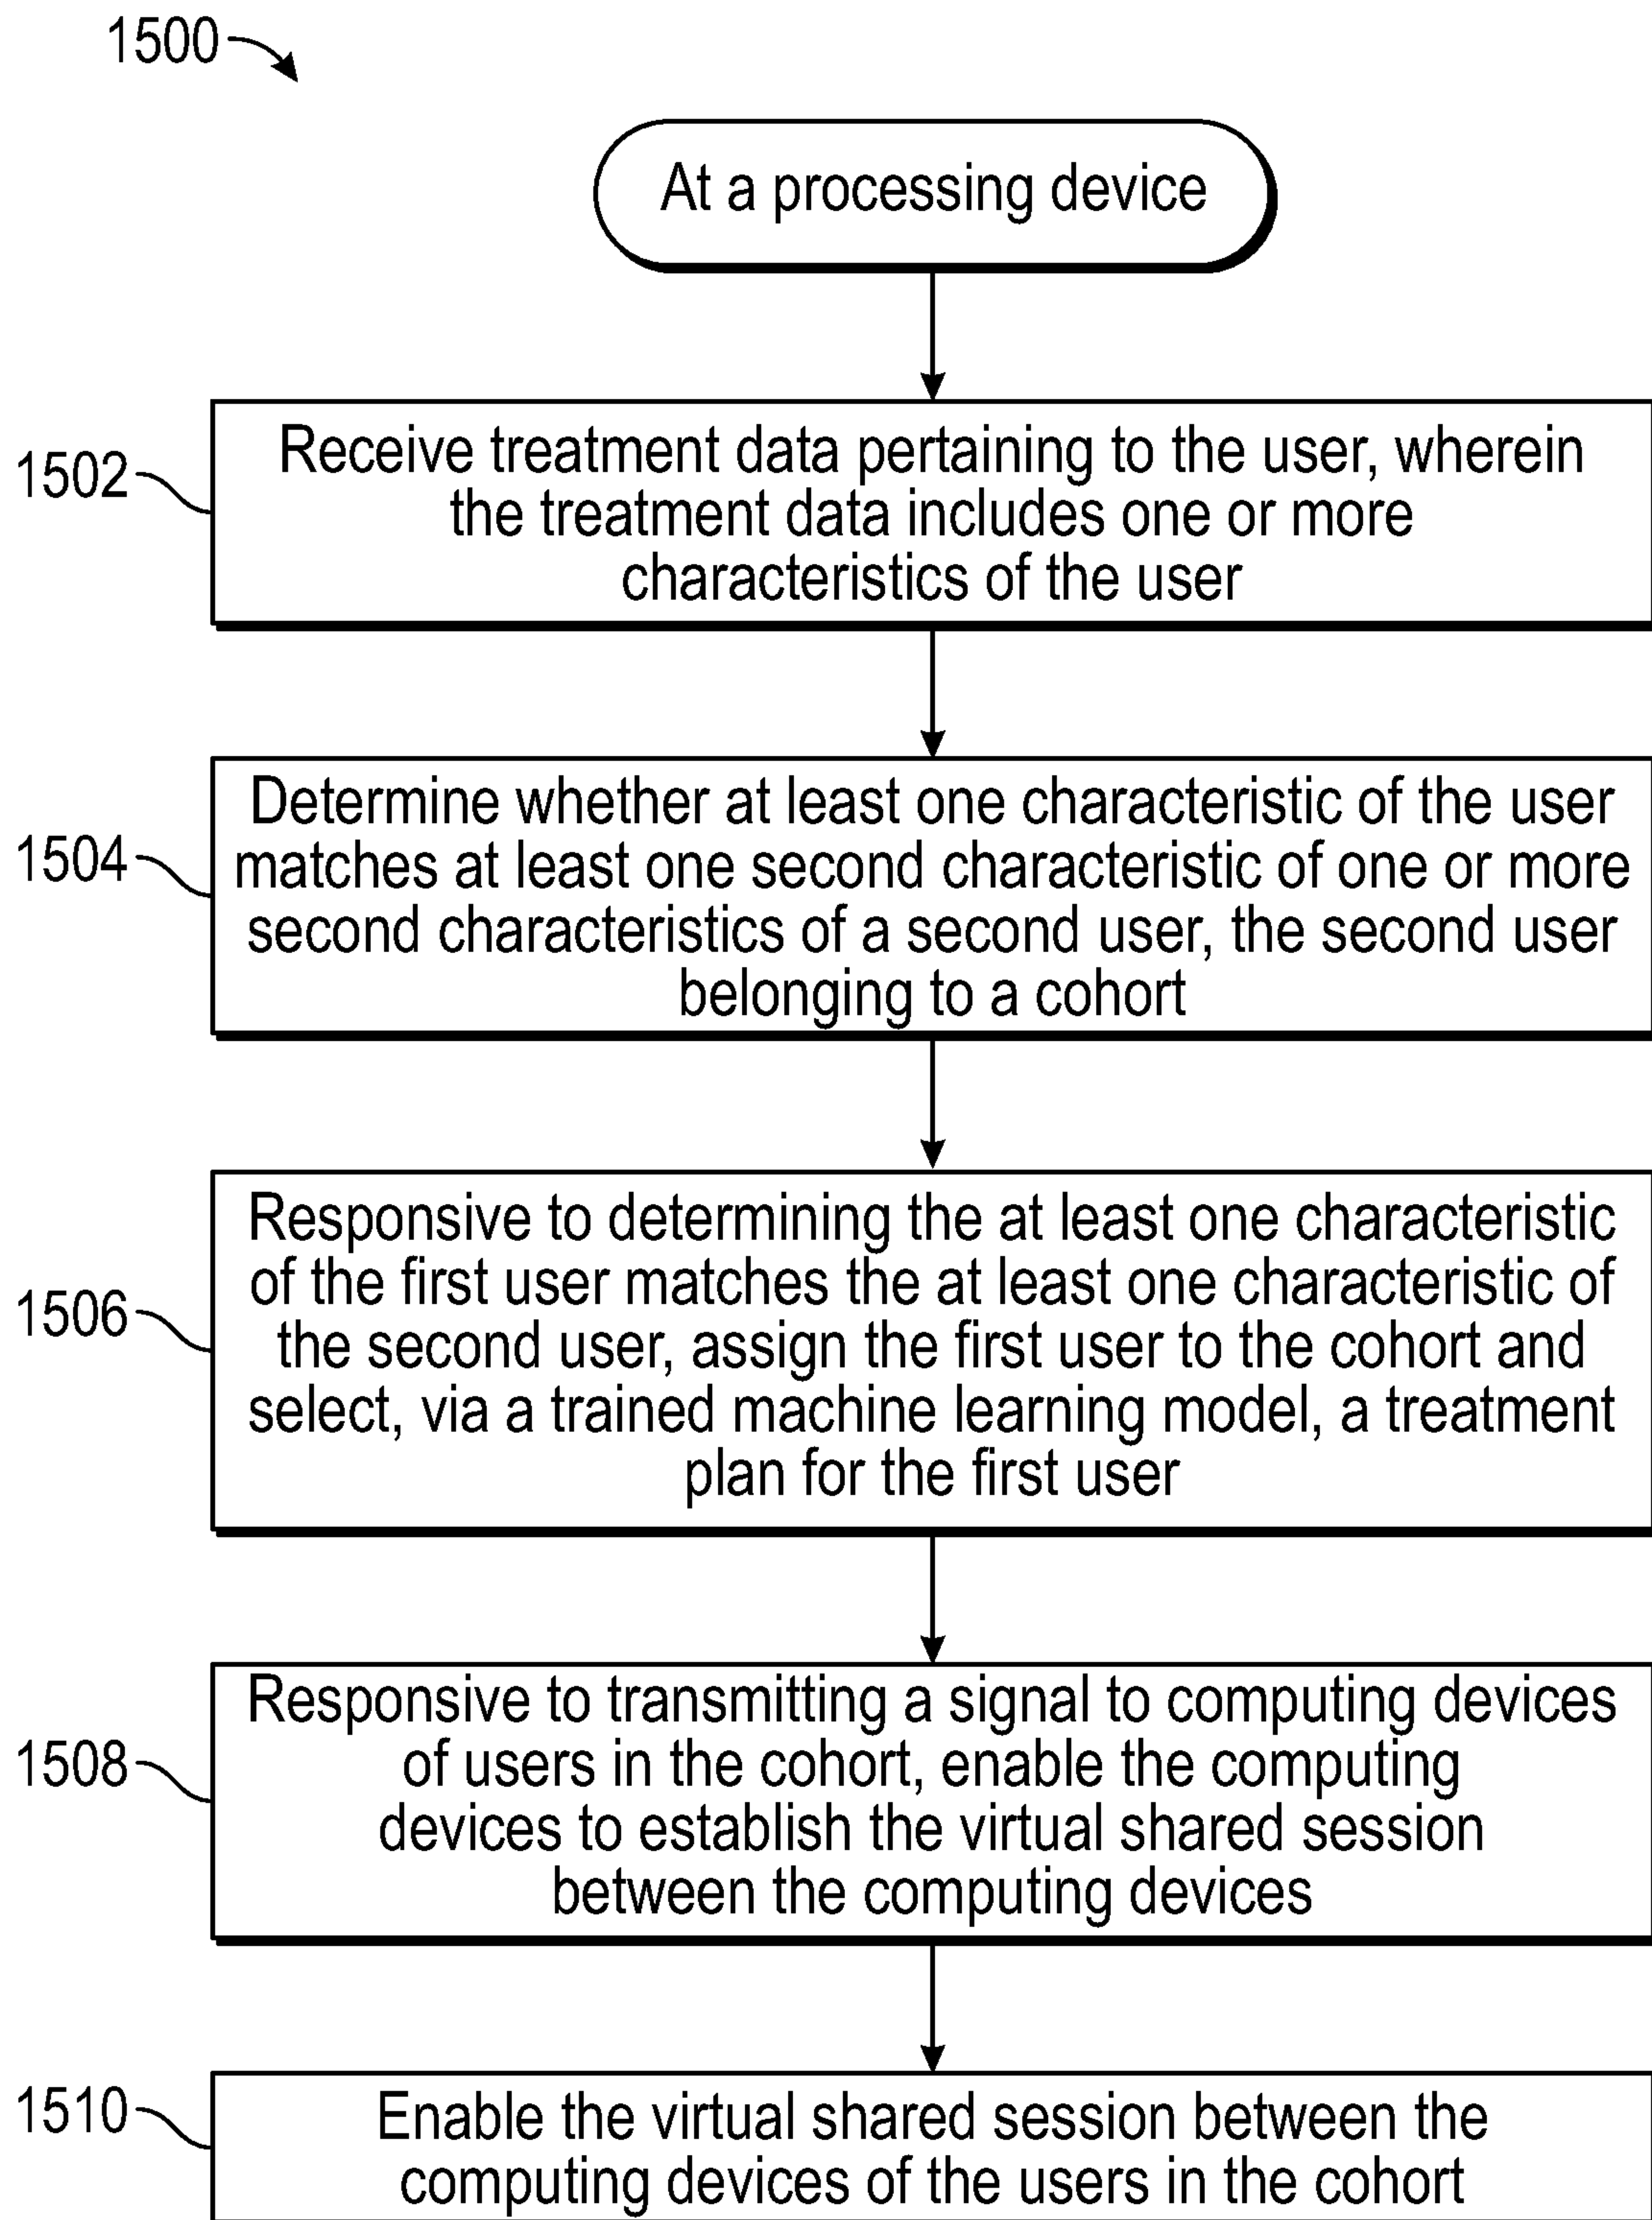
1500

At a processing device

1502

Receive treatment data pertaining to the user, wherein the treatment data includes one or more characteristics of the user

1504

Determine whether at least one characteristic of the user matches at least one second characteristic of one or more second characteristics of a second user, the second user belonging to a cohort

1506

Responsive to determining the at least one characteristic of the first user matches the at least one characteristic of the second user, assign the first user to the cohort and select, via a trained machine learning model, a treatment plan for the first user

1508

Responsive to transmitting a signal to computing devices of users in the cohort, enable the computing devices to establish the virtual shared session between the computing devices

1510

Enable the virtual shared session between the computing devices of the users in the cohort